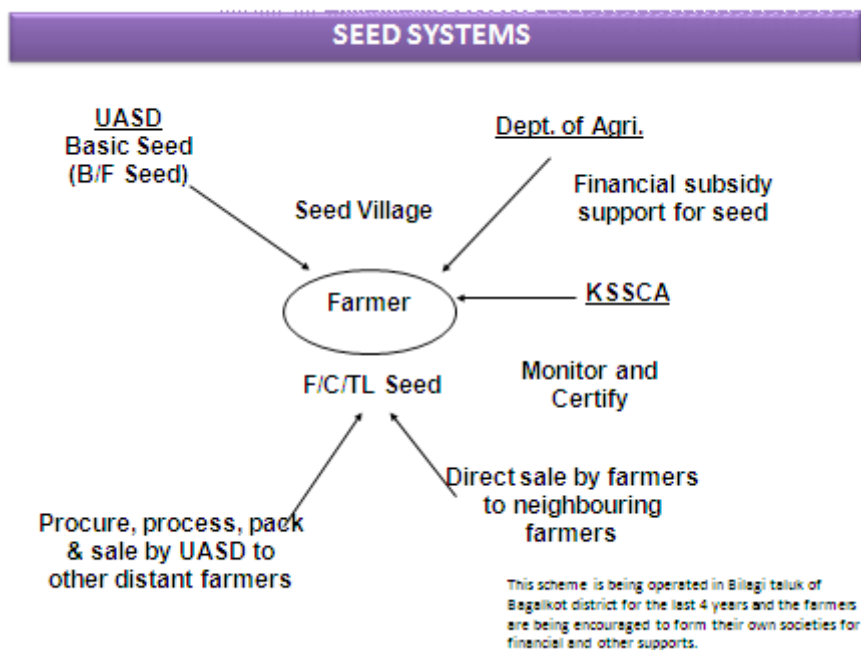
SEED SYSTEMS

UASD
Basic Seed
(B/F Seed)

Dept. of Agri.

Seed Village

Financial subsidy support for seed

Farmer

KSSCA

F/C/TL Seed

Monitor and Certify

Direct sale by farmers to neighbouring farmers

Procure, process, pack & sale by UASD to other distant farmers

This scheme is being operated in Bilagi taluk of Bagalkot district for the last 4 years and the farmers are being encouraged to form their own societies for financial and other supports.